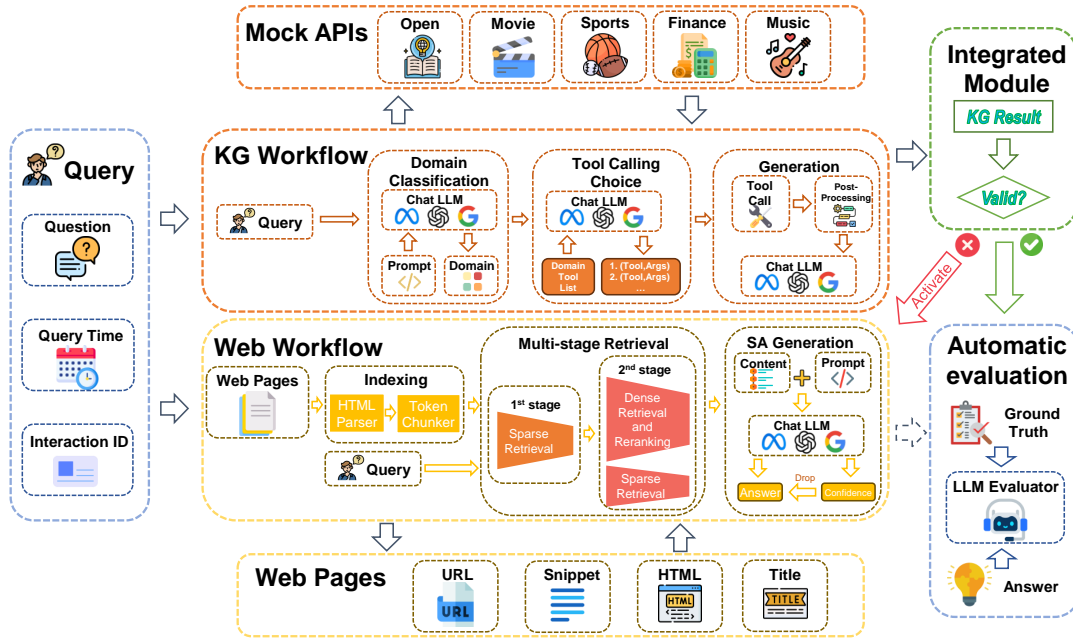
Mock APIs
Open
Movie
Sports
Finance
Music

Query
Question
Query Time
Interaction ID

KG Workflow
Query
Domain Classification
Chat LLM
Prompt
Domain
Tool Calling Choice
Chat LLM
Domain Tool List
1. (Tool,Args)
2. (Tool,Args)
...
Generation
Tool Call
Post-Processing
Chat LLM

Integrated Module
KG Result
Valid?
Activate

Web Workflow
Web Pages
Indexing
HTML Parser
Token Chunker
Query
Multi-stage Retrieval
1$^{st}$ stage
Sparse Retrieval
2$^{nd}$ stage
Dense Retrieval and Reranking
Sparse Retrieval
SA Generation
Content
Prompt
Chat LLM
Drop
Answer
Confidence

Automatic evaluation
Ground Truth
LLM Evaluator
Answer

Web Pages
URL
URL
Snippet
HTML
HTML
Title
TITLE